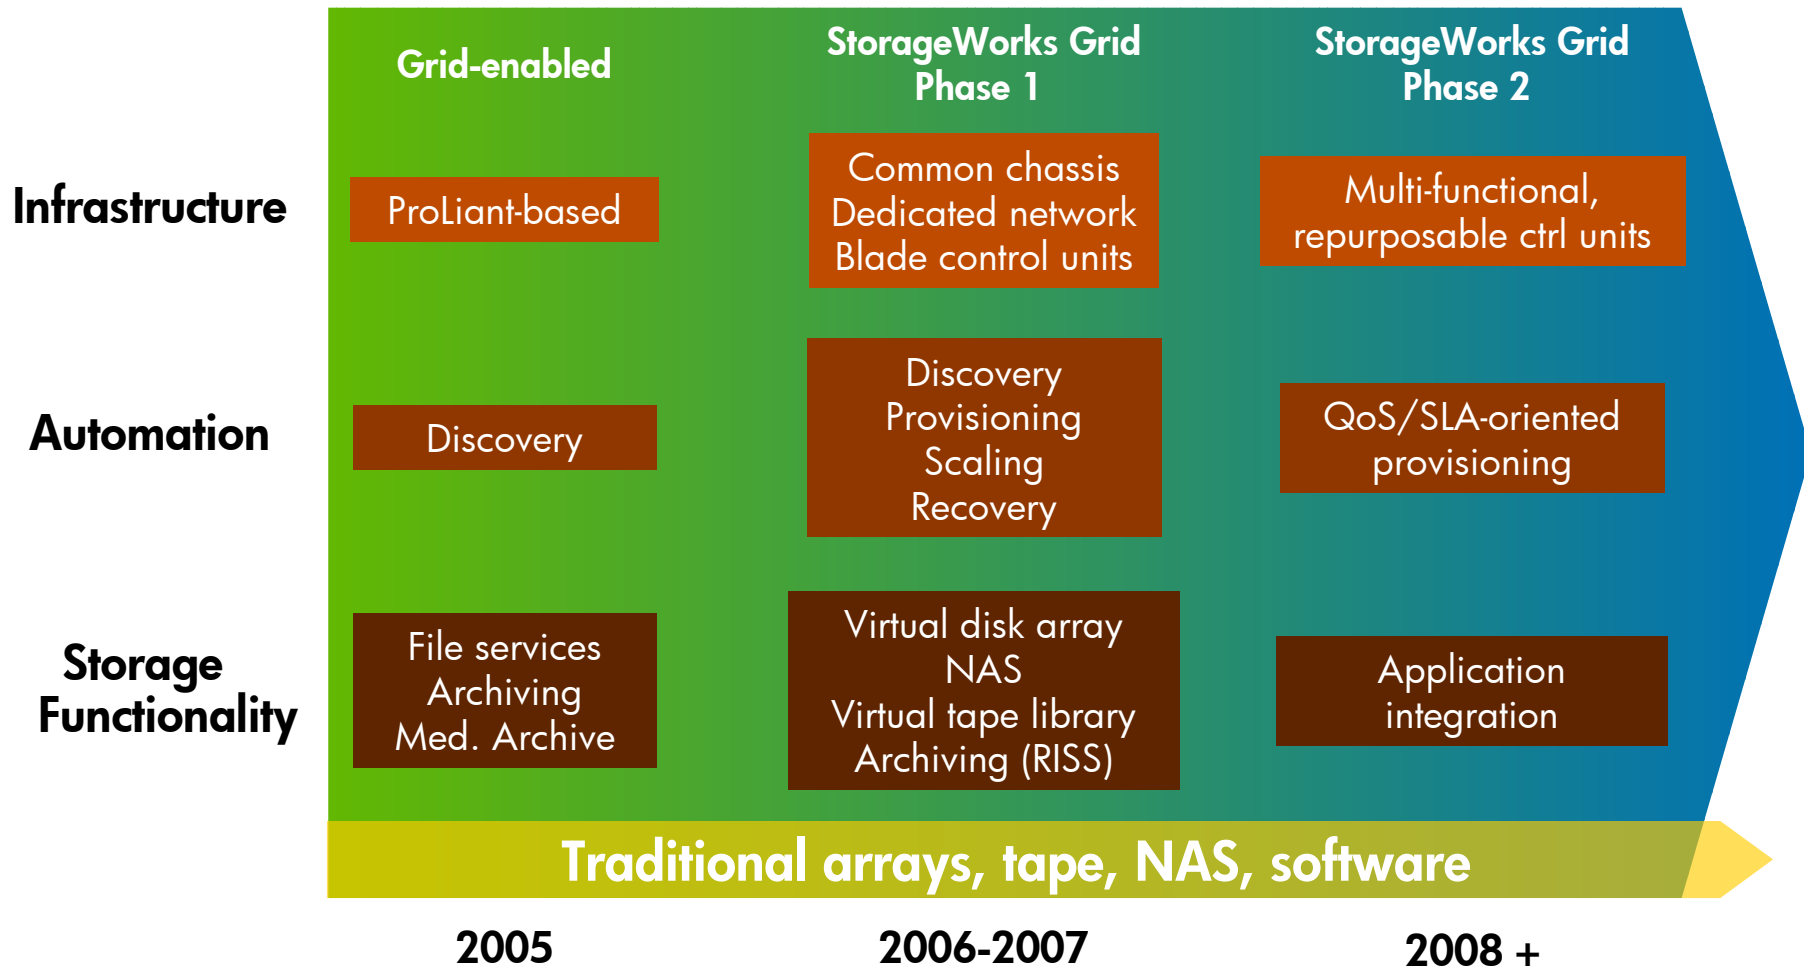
|  | Grid-enabled | StorageWorks Grid Phase 1 | StorageWorks Grid Phase 2 |
|---|---|---|---|
| Infrastructure | ProLiant-based | Common chassis<br>Dedicated network<br>Blade control units | Multi-functional, repurposable ctrl units |
| Automation | Discovery | Discovery<br>Provisioning<br>Scaling<br>Recovery | QoS/SLA-oriented provisioning |
| Storage Functionality | File services<br>Archiving<br>Med. Archive | Virtual disk array<br>NAS<br>Virtual tape library<br>Archiving (RISS) | Application integration |

Traditional arrays, tape, NAS, software

2005

2006-2007

2008 +